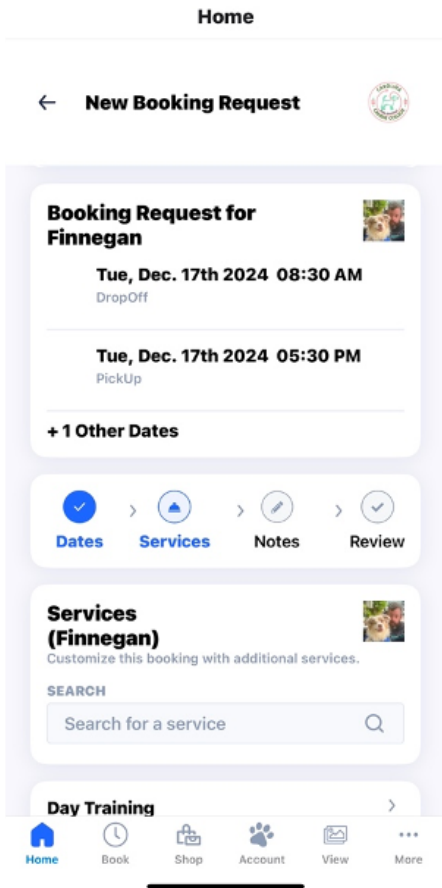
Home

New Booking Request

Booking Request for Finnegan

Tue, Dec. 17th 2024 08:30 AM
DropOff

Tue, Dec. 17th 2024 05:30 PM
PickUp

+ 1 Other Dates

Dates > Services > Notes > Review

Services (Finnegan)
Customize this booking with additional services.

SEARCH
Search for a service

Day Training

Home Book Shop Account View More